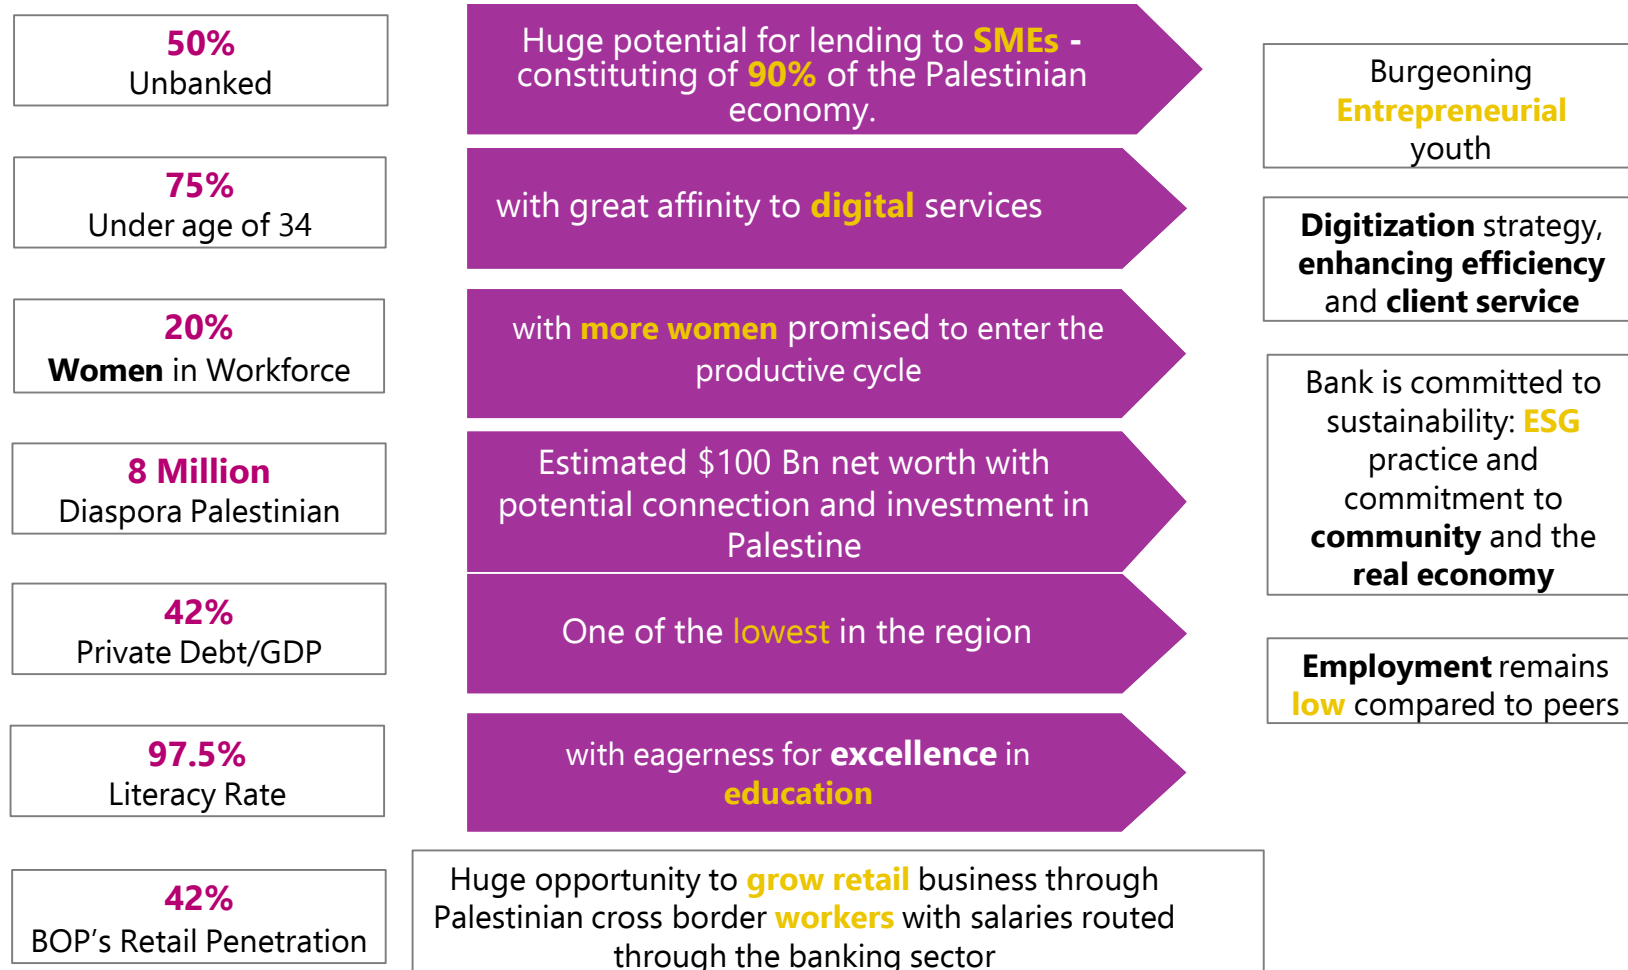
50%
Unbanked

Huge potential for lending to SMEs - constituting of 90% of the Palestinian economy.

Burgeoning Entrepreneurial youth

75%
Under age of 34

with great affinity to digital services

Digitization strategy, enhancing efficiency and client service

20%
Women in Workforce

with more women promised to enter the productive cycle

Bank is committed to sustainability: ESG practice and commitment to community and the real economy

8 Million
Diaspora Palestinian

Estimated $100 Bn net worth with potential connection and investment in Palestine

42%
Private Debt/GDP

One of the lowest in the region

Employment remains low compared to peers

97.5%
Literacy Rate

with eagerness for excellence in education

42%
BOP's Retail Penetration

Huge opportunity to grow retail business through Palestinian cross border workers with salaries routed through the banking sector